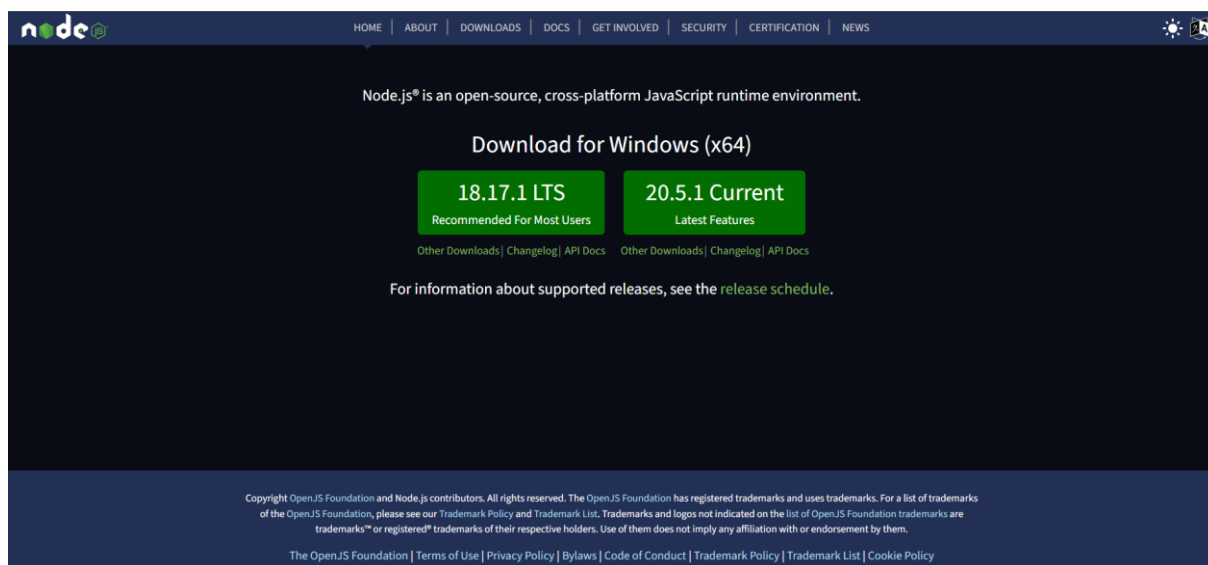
node JS

HOME | ABOUT | DOWNLOADS | DOCS | GET INVOLVED | SECURITY | CERTIFICATION | NEWS

Node.js® is an open-source, cross-platform JavaScript runtime environment.

Download for Windows (x64)

18.17.1 LTS
Recommended For Most Users

20.5.1 Current
Latest Features

Other Downloads | Changelog | API Docs

Other Downloads | Changelog | API Docs

For information about supported releases, see the release schedule.

Copyright OpenJS Foundation and Node.js contributors. All rights reserved. The OpenJS Foundation has registered trademarks and uses trademarks. For a list of trademarks of the OpenJS Foundation, please see our Trademark Policy and Trademark List. Trademarks and logos not indicated on the list of OpenJS Foundation trademarks are trademarks™ or registered® trademarks of their respective holders. Use of them does not imply any affiliation with or endorsement by them.

The OpenJS Foundation | Terms of Use | Privacy Policy | Bylaws | Code of Conduct | Trademark Policy | Trademark List | Cookie Policy